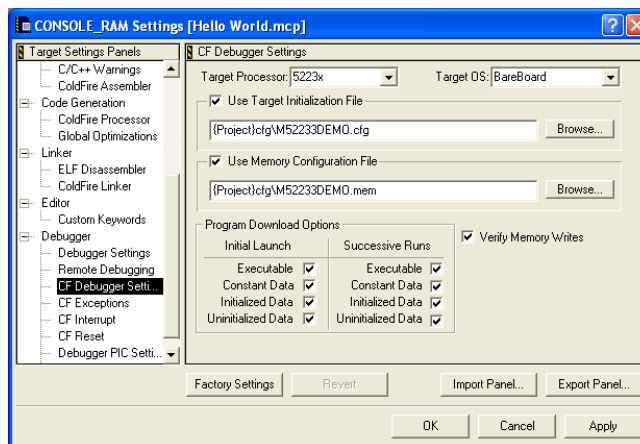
CONSOLE_RAM Settings [Hello World.mcp]

Target Settings Panels
C/C++ Warnings
ColdFire Assembler
Code Generation
ColdFire Processor
Global Optimizations
Linker
ELF Disassembler
ColdFire Linker
Editor
Custom Keywords
Debugger
Debugger Settings
Remote Debugging
CF Debugger Setti...
CF Exceptions
CF Interrupt
CF Reset
Debugger PIC Setti...

CF Debugger Settings

Target Processor: 5223x
Target OS: BareBoard

Use Target Initialization File
{Project}cfg\M52233DEMO.cfg
Browse...

Use Memory Configuration File
{Project}cfg\M52233DEMO.mem
Browse...

Program Download Options

| Initial Launch | Successive Runs |
|---|---|
| Executable | Executable |
| Constant Data | Constant Data |
| Initialized Data | Initialized Data |
| Uninitialized Data | Uninitialized Data |

Verify Memory Writes

Factory Settings
Revert
Import Panel...
Export Panel...

OK
Cancel
Apply